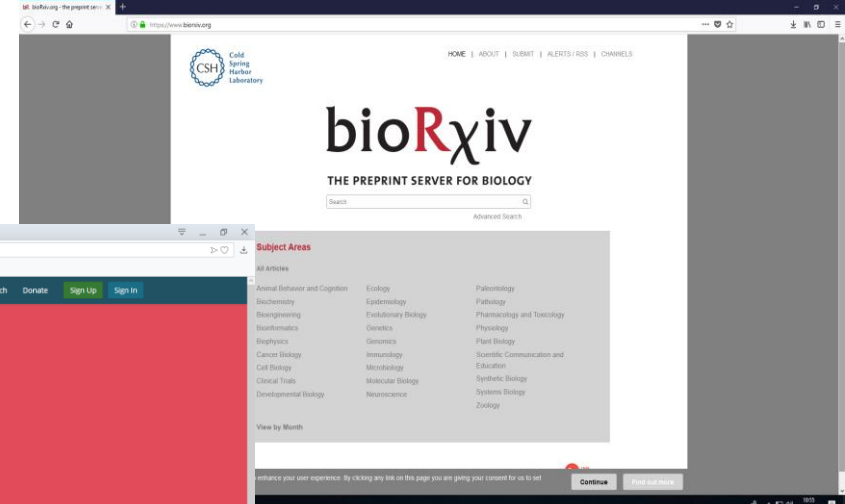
bioRxiv.org - the preprint serv

https://www.biorxiv.org

CSH Cold Spring Harbor Laboratory

HOME | ABOUT | SUBMIT | ALERTS / RSS | CHANNELS

bioRχiv

THE PREPRINT SERVER FOR BIOLOGY

Search

Advanced Search

Subject Areas

All Articles

Animal Behavior and Cognition
Biochemistry
Bioengineering
Bioinformatics
Biophysics
Cancer Biology
Cell Biology
Clinical Trials
Developmental Biology

Ecology
Epidemiology
Evolutionary Biology
Genetics
Genomics
Immunology
Microbiology
Molecular Biology
Neuroscience

Paleontology
Pathology
Pharmacology and Toxicology
Physiology
Plant Biology
Scientific Communication and Education
Synthetic Biology
Systems Biology
Zoology

View by Month

ch Donate Sign Up Sign In

enhance your user experience. By clicking any link on this page you are giving your consent for us to set

Continue Find out more

19:55